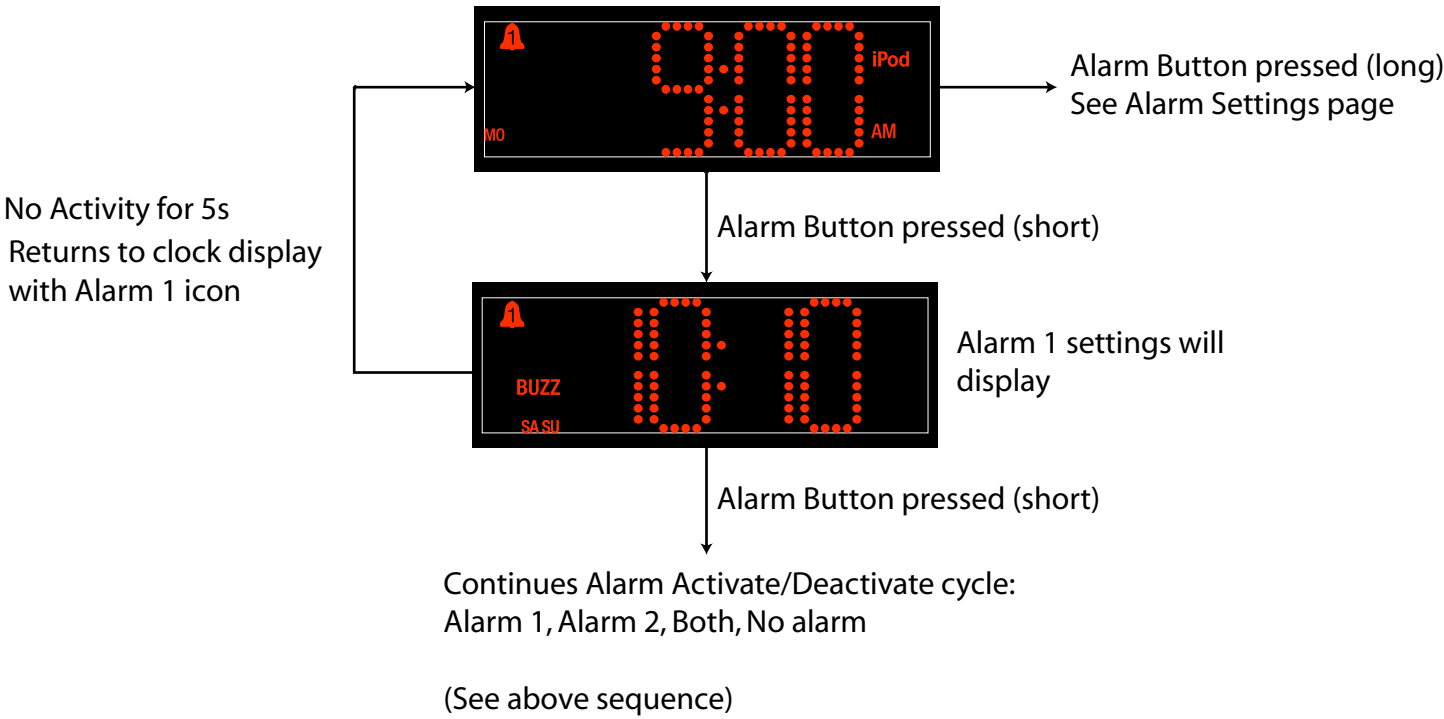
1
9:00
iPod
MO
AM

Alarm Button pressed (long)
See Alarm Settings page

No Activity for 5s
Returns to clock display with Alarm 1 icon

Alarm Button pressed (short)

1
0: 0
BUZZ
SA SU

Alarm 1 settings will display

Alarm Button pressed (short)

Continues Alarm Activate/Deactivate cycle:
Alarm 1, Alarm 2, Both, No alarm

(See above sequence)